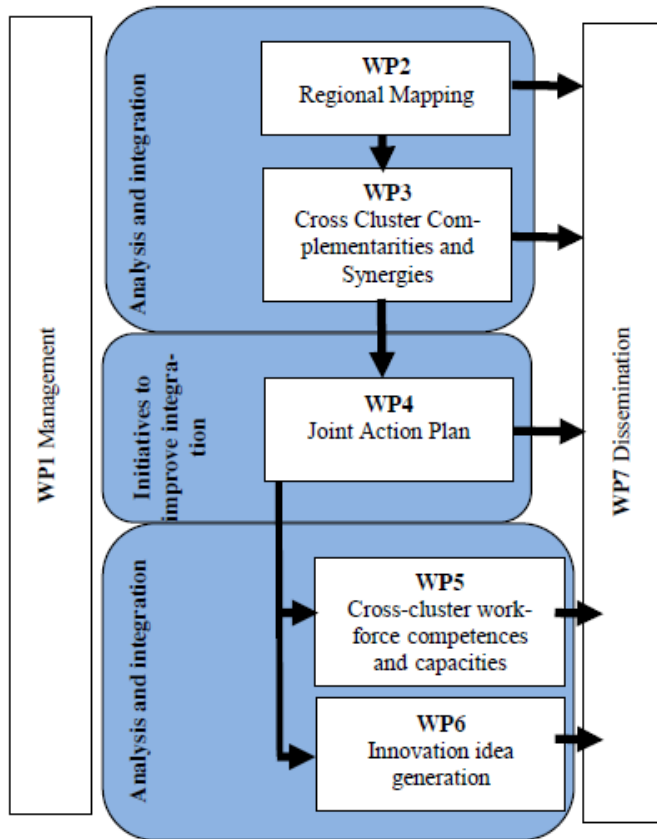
WP1 Management

Analysis and integration

WP2
Regional Mapping

WP3
Cross Cluster Complementarities and Synergies

Initiatives to improve integration

WP4
Joint Action Plan

Analysis and integration

WP5
Cross-cluster workforce competences and capacities

WP6
Innovation idea generation

WP7 Dissemination